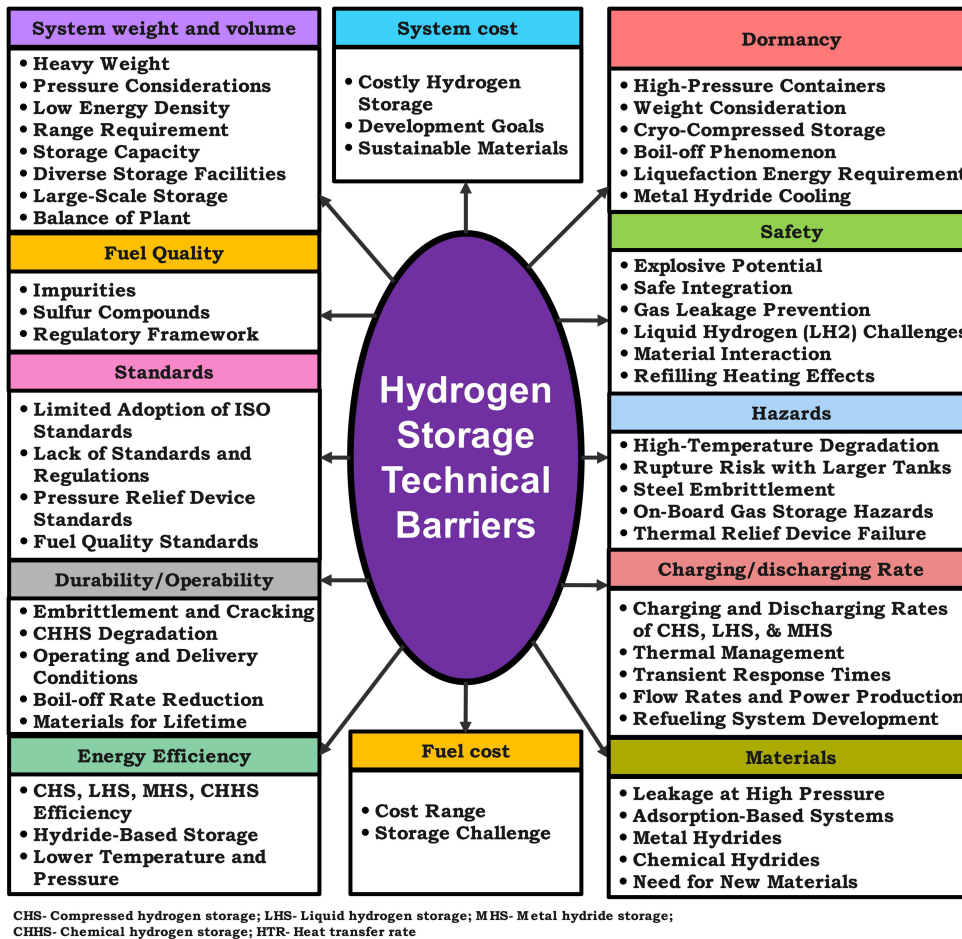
System weight and volume
• Heavy Weight
• Pressure Considerations
• Low Energy Density
• Range Requirement
• Storage Capacity
• Diverse Storage Facilities
• Large-Scale Storage
• Balance of Plant

Fuel Quality
• Impurities
• Sulfur Compounds
• Regulatory Framework

Standards
• Limited Adoption of ISO Standards
• Lack of Standards and Regulations
• Pressure Relief Device Standards
• Fuel Quality Standards

Durability/Operability
• Embrittlement and Cracking
• CHHS Degradation
• Operating and Delivery Conditions
• Boil-off Rate Reduction
• Materials for Lifetime

Energy Efficiency
• CHS, LHS, MHS, CHHS Efficiency
• Hydride-Based Storage
• Lower Temperature and Pressure

System cost
• Costly Hydrogen Storage
• Development Goals
• Sustainable Materials

Hydrogen Storage Technical Barriers

Fuel cost
• Cost Range
• Storage Challenge

Dormancy
• High-Pressure Containers
• Weight Consideration
• Cryo-Compressed Storage
• Boil-off Phenomenon
• Liquefaction Energy Requirement
• Metal Hydride Cooling

Safety
• Explosive Potential
• Safe Integration
• Gas Leakage Prevention
• Liquid Hydrogen (LH2) Challenges
• Material Interaction
• Refilling Heating Effects

Hazards
• High-Temperature Degradation
• Rupture Risk with Larger Tanks
• Steel Embrittlement
• On-Board Gas Storage Hazards
• Thermal Relief Device Failure

Charging/discharging Rate
• Charging and Discharging Rates of CHS, LHS, & MHS
• Thermal Management
• Transient Response Times
• Flow Rates and Power Production
• Refueling System Development

Materials
• Leakage at High Pressure
• Adsorption-Based Systems
• Metal Hydrides
• Chemical Hydrides
• Need for New Materials

CHS- Compressed hydrogen storage; LHS- Liquid hydrogen storage; MHS- Metal hydride storage; CHHS- Chemical hydrogen storage; HTR- Heat transfer rate